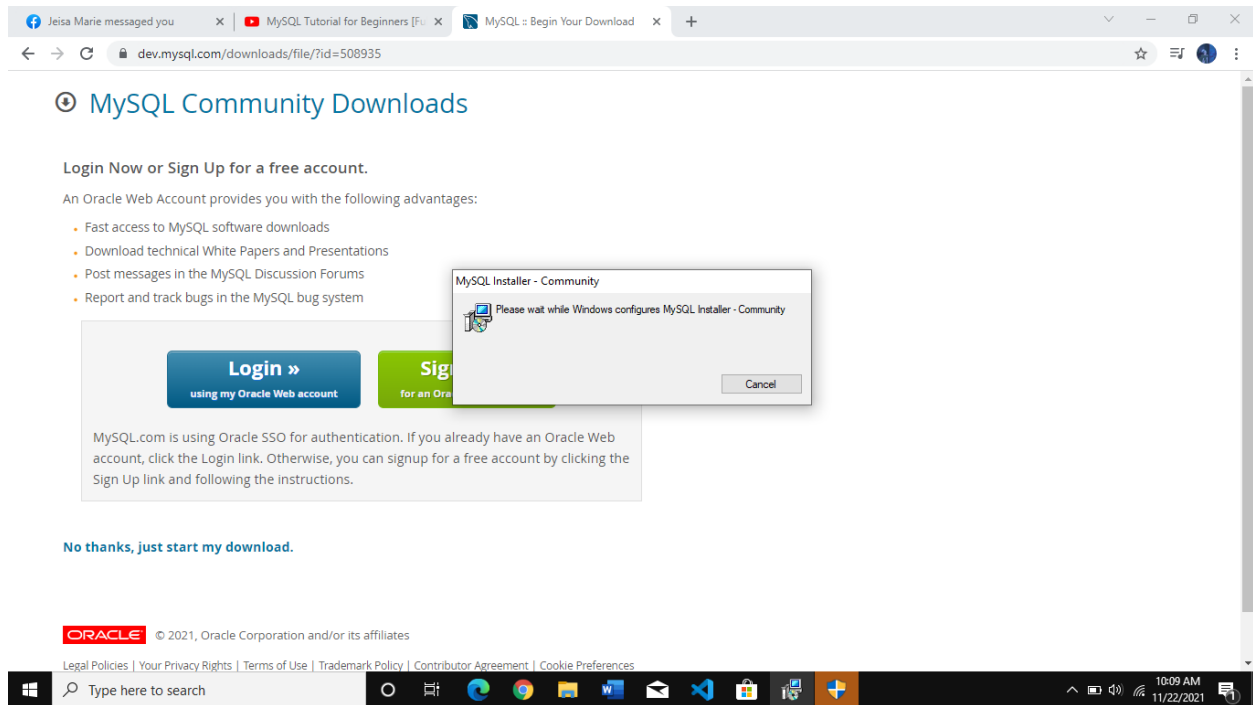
Jeisa Marie messaged you
MySQL Tutorial for Beginners [Fu
MySQL :: Begin Your Download
dev.mysql.com/downloads/file/?id=508935

MySQL Community Downloads

Login Now or Sign Up for a free account.

An Oracle Web Account provides you with the following advantages:

- Fast access to MySQL software downloads
- Download technical White Papers and Presentations
- Post messages in the MySQL Discussion Forums
- Report and track bugs in the MySQL bug system

Login »
using my Oracle Web account

Sig
for an Ora

MySQL.com is using Oracle SSO for authentication. If you already have an Oracle Web account, click the Login link. Otherwise, you can signup for a free account by clicking the Sign Up link and following the instructions.

No thanks, just start my download.

ORACLE © 2021, Oracle Corporation and/or its affiliates

Legal Policies | Your Privacy Rights | Terms of Use | Trademark Policy | Contributor Agreement | Cookie Preferences

MySQL Installer - Community
Please wait while Windows configures MySQL Installer - Community
Cancel

Type here to search
10:09 AM
11/22/2021
1